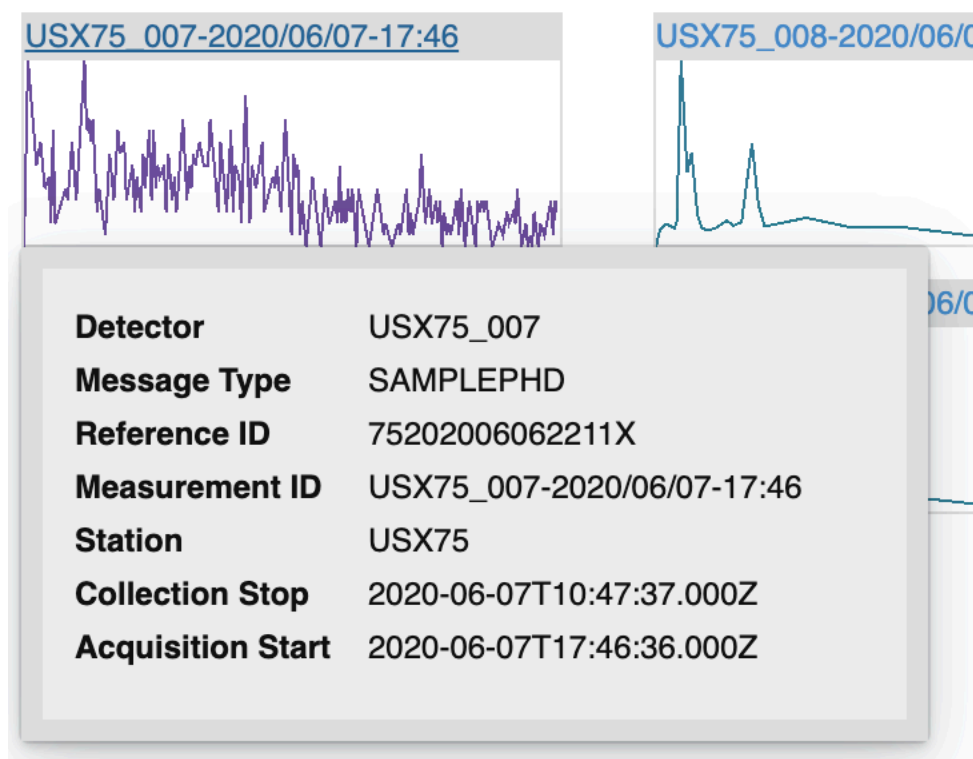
USX75_007-2020/06/07-17:46

USX75_008-2020/06/0

06/0

| Detector | USX75_007 |
|---|---|
| Message Type | SAMPLEPHD |
| Reference ID | 75202006062211X |
| Measurement ID | USX75_007-2020/06/07-17:46 |
| Station | USX75 |
| Collection Stop | 2020-06-07T10:47:37.000Z |
| Acquisition Start | 2020-06-07T17:46:36.000Z |